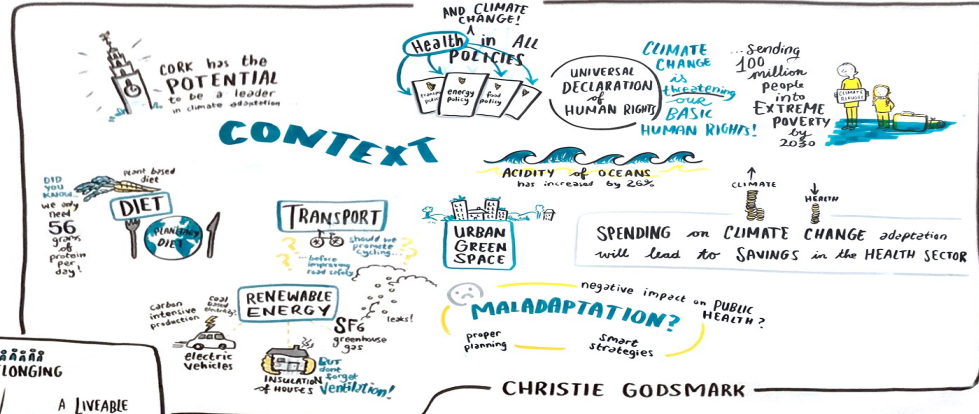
CORK has the POTENTIAL to be a leader in climate adaptation

AND CLIMATE CHANGE!
Health in ALL POLICIES
transport policy
energy policy
food policy

UNIVERSAL DECLARATION of HUMAN RIGHTS

CLIMATE CHANGE is threatening our BASIC HUMAN RIGHTS!

...sending 100 million people into EXTREME POVERTY by 2030

CLIMATE REFUGEE

CONTEXT

ACIDITY of OCEANS has increased by 26%

CLIMATE
HEALTH

DID YOU KNOW we only need 56 grams of protein per day!

plant based diet

DIET

PLANETARY DIET

TRANSPORT
should we promote cycling...
...before improving road safety?

URBAN GREEN SPACE

SPENDING on CLIMATE CHANGE adaptation will lead to SAVINGS in the HEALTH SECTOR

carbon intensive production
coal based energy?
RENEWABLE ENERGY
SF6 greenhouse gas
leaks!
electric vehicles
INSULATION of HOUSES
BUT dont forget ventilation!

negative impact on PUBLIC HEALTH?
MALADAPTATION?
proper planning
smart strategies

LONGING
A LIVEABLE

CHRISTIE GODSMARK